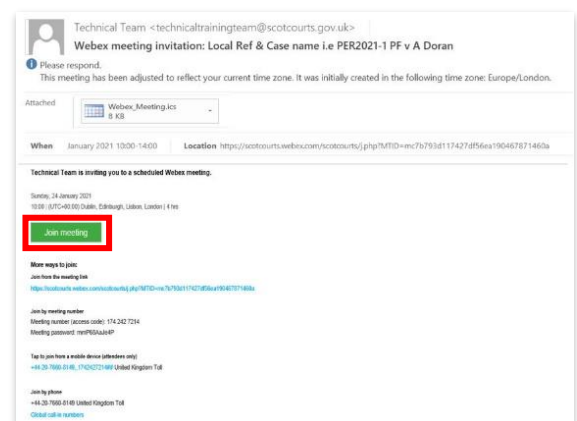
Technical Team <technicaltrainingteam@scotcourts.gov.uk>

Webex meeting invitation: Local Ref & Case name i.e PER2021-1 PF v A Doran

Please respond.
This meeting has been adjusted to reflect your current time zone. It was initially created in the following time zone: Europe/London.

Attached
Webex_Meeting.ics
8 KB

When January 2021 10:00-14:00 Location https://scotcourts.webex.com/scotcourts/j.php?MTID=mc7b793d117427df56ea190467871460a

Technical Team is inviting you to a scheduled Webex meeting.

Sunday, 24 January 2021
10:00 | (UTC+00:00) Dublin, Edinburgh, Lisbon, London | 4 hrs

Join meeting

More ways to join:
Join from the meeting link
https://scotcourts.webex.com/scotcourts/j.php?MTID=mc7b793d117427df56ea190467871460a

Join by meeting number
Meeting number (access code): 174 242 7214
Meeting password: mnP69AuJe4P

Tap to join from a mobile device (attendees only)
+44-20-7660-8149,,1742427214## United Kingdom Toll

Join by phone
+44-20-7660-8149 United Kingdom Toll
Global call-in numbers